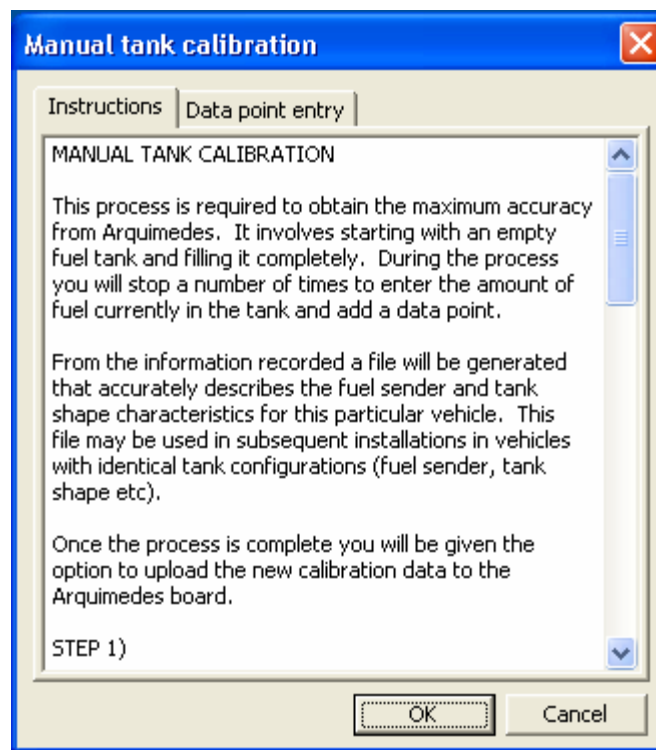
Manual tank calibration

Instructions | Data point entry

MANUAL TANK CALIBRATION

This process is required to obtain the maximum accuracy from Arquimedes. It involves starting with an empty fuel tank and filling it completely. During the process you will stop a number of times to enter the amount of fuel currently in the tank and add a data point.

From the information recorded a file will be generated that accurately describes the fuel sender and tank shape characteristics for this particular vehicle. This file may be used in subsequent installations in vehicles with identical tank configurations (fuel sender, tank shape etc).

Once the process is complete you will be given the option to upload the new calibration data to the Arquimedes board.

STEP 1)

OK

Cancel